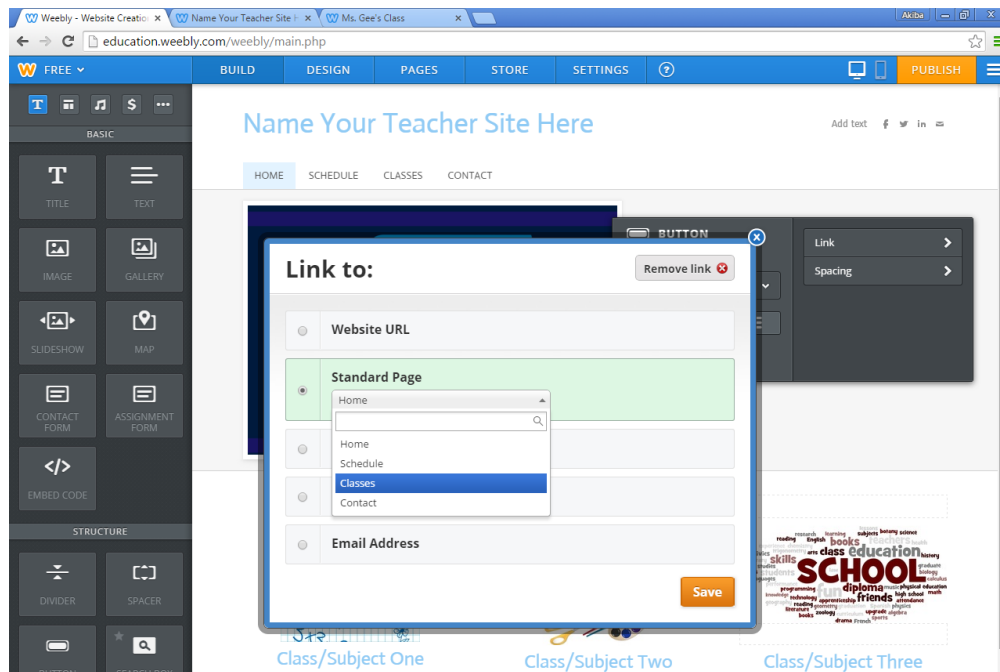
Weebly - Website Creatio ×
Name Your Teacher Site H ×
Ms. Gee's Class ×
Akiba
education.weebly.com/weebly/main.php

FREE
BUILD
DESIGN
PAGES
STORE
SETTINGS
PUBLISH

BASIC
TITLE
TEXT
IMAGE
GALLERY
SLIDESHOW
MAP
CONTACT FORM
ASSIGNMENT FORM
EMBED CODE
STRUCTURE
DIVIDER
SPACER

Name Your Teacher Site Here
Add text

HOME
SCHEDULE
CLASSES
CONTACT

BUTTON
Link
Spacing

Link to:
Remove link

Website URL
Standard Page
Home
Home
Schedule
Classes
Contact
Email Address
Save

SCHOOL education diploma friends books class skills

Class/Subject One
Class/Subject Two
Class/Subject Three